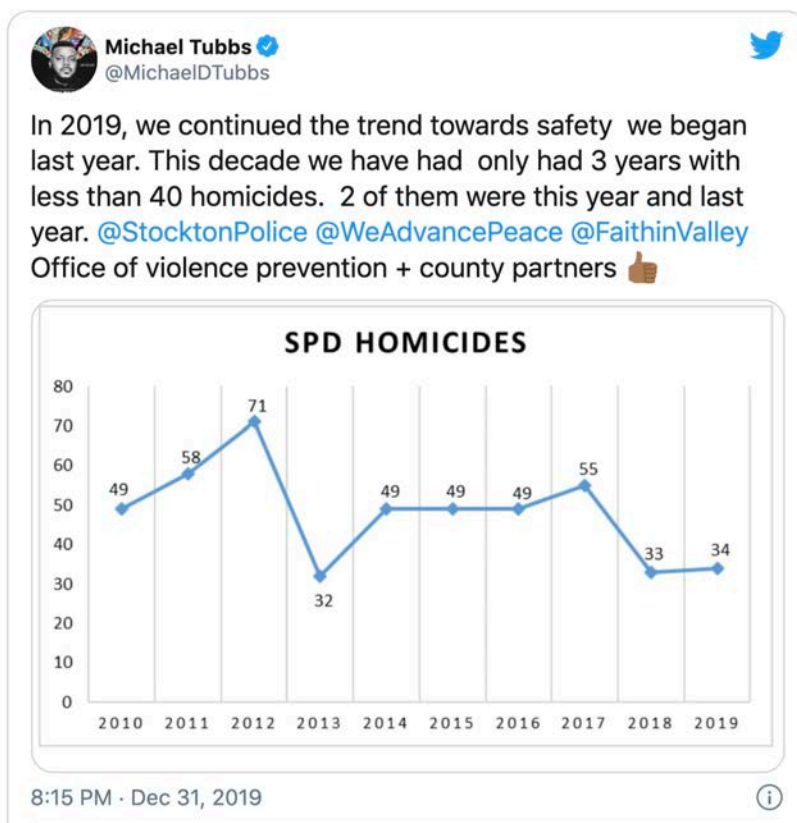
Michael Tubbs
@MichaelDTubbs

In 2019, we continued the trend towards safety we began last year. This decade we have had only had 3 years with less than 40 homicides. 2 of them were this year and last year. @StocktonPolice @WeAdvancePeace @FaithinValley Office of violence prevention + county partners 👍🏽

SPD HOMICIDES

80
70
60
50
40
30
20
10
0

49
58
71
32
49
49
49
55
33
34

2010 2011 2012 2013 2014 2015 2016 2017 2018 2019

8:15 PM · Dec 31, 2019